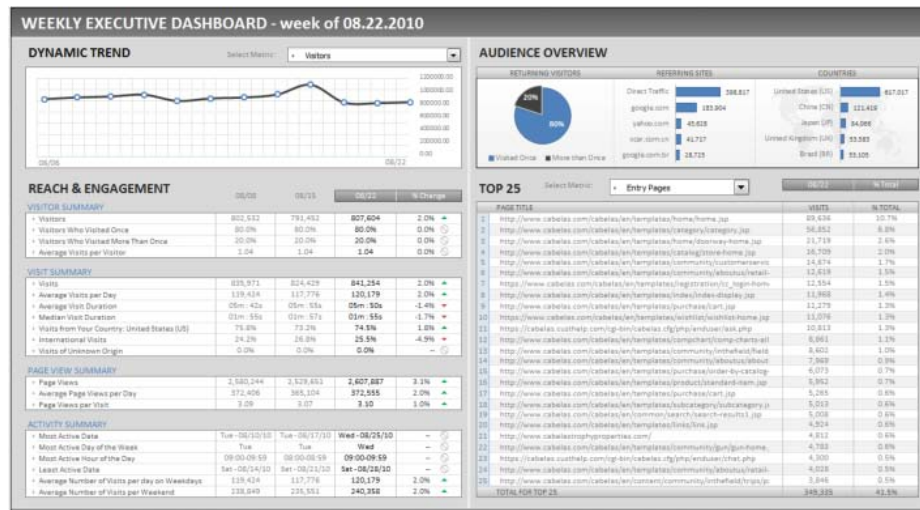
WEEKLY EXECUTIVE DASHBOARD - week of 08.22.2010

DYNAMIC TREND

Select Metric: Visitors

1200000.00
1000000.00
800000.00
600000.00
400000.00
200000.00
0.00

06/06
08/22

AUDIENCE OVERVIEW

RETURNING VISITORS

20%
80%

Visited Once More than Once

REFERRING SITES

| | |
|---|---|
| Direct Traffic | 398,817 |
| google.com | 153,804 |
| yahoo.com | 45,628 |
| ocsr.com.cn | 41,717 |
| google.com.br | 18,715 |

COUNTRIES

| | |
|---|---|
| United States (US) | 657,017 |
| China (CN) | 121,416 |
| Japan (JP) | 84,066 |
| United Kingdom (UK) | 53,583 |
| Brazil (BR) | 53,105 |

REACH & ENGAGEMENT

| | 08/08 | 08/15 | 08/22 | % Change |
|---|---|---|---|---|
| VISITOR SUMMARY | | | | |
| Visitors | 802,532 | 791,492 | 807,604 | 2.0% |
| Visitors Who Visited Once | 80.0% | 80.0% | 80.0% | 0.0% |
| Visitors Who Visited More Than Once | 20.0% | 20.0% | 20.0% | 0.0% |
| Average Visits per Visitor | 1.04 | 1.04 | 1.04 | 0.0% |
| VISIT SUMMARY | | | | |
| Visits | 835,971 | 824,429 | 841,254 | 2.0% |
| Average Visits per Day | 119,424 | 117,776 | 120,179 | 2.0% |
| Average Visit Duration | 05m : 42s | 05m : 55s | 05m : 50s | -1.4% |
| Median Visit Duration | 01m : 55s | 01m : 57s | 01m : 55s | -1.7% |
| Visits from Your Country: United States (US) | 75.8% | 73.2% | 74.5% | 1.8% |
| International Visits | 24.2% | 26.8% | 25.5% | -4.9% |
| Visits of Unknown Origin | 0.0% | 0.0% | 0.0% | - |
| PAGE VIEW SUMMARY | | | | |
| Page Views | 2,580,244 | 2,529,651 | 2,607,887 | 3.1% |
| Average Page Views per Day | 372,406 | 365,104 | 372,555 | 2.0% |
| Page Views per Visit | 3.09 | 3.07 | 3.10 | 1.0% |
| ACTIVITY SUMMARY | | | | |
| Most Active Date | Tue - 08/10/10 | Tue - 08/17/10 | Wed - 08/25/10 | - |
| Most Active Day of the Week | Tue | Tue | Wed | - |
| Most Active Hour of the Day | 09:00-09:59 | 09:00-09:59 | 09:00-09:59 | - |
| Least Active Date | Sat - 08/14/10 | Sat - 08/21/10 | Sat - 08/28/10 | - |
| Average Number of Visits per day on Weekdays | 119,424 | 117,776 | 120,179 | 2.0% |
| Average Number of Visits per Weekend | 238,849 | 235,551 | 240,358 | 2.0% |

TOP 25

Select Metric: Entry Pages

08/22 % Total

| | PAGE TITLE | VISITS | % TOTAL |
|---|---|---|---|
| 1 | http://www.cabelas.com/cabelas/en/templates/home/home.jsp | 89,636 | 10.7% |
| 2 | http://www.cabelas.com/cabelas/en/templates/category/category.jsp | 56,852 | 6.8% |
| 3 | http://www.cabelas.com/cabelas/en/templates/home/doorway-home.jsp | 21,719 | 2.6% |
| 4 | http://www.cabelas.com/cabelas/en/templates/catalog/store-home.jsp | 16,709 | 2.0% |
| 5 | http://www.cabelas.com/cabelas/en/templates/community/customerservic | 14,974 | 1.7% |
| 6 | http://www.cabelas.com/cabelas/en/templates/community/aboutus/retail- | 12,619 | 1.5% |
| 7 | https://www.cabelas.com/cabelas/en/templates/registration/cc_login-hom | 12,554 | 1.5% |
| 8 | http://www.cabelas.com/cabelas/en/templates/index/index-display.jsp | 11,968 | 1.4% |
| 9 | http://www.cabelas.com/cabelas/en/templates/purchase/cart.jsp | 11,279 | 1.3% |
| 10 | http://www.cabelas.com/cabelas/en/templates/wishlist/wishlist-home.jsp | 11,076 | 1.3% |
| 11 | https://cabelas.custhelp.com/cgi-bin/cabelas.cfg/php/enduser/ask.php | 10,813 | 1.3% |
| 12 | http://www.cabelas.com/cabelas/en/templates/compchart/comp-charts-all | 8,861 | 1.1% |
| 13 | http://www.cabelas.com/cabelas/en/templates/community/intheheld/field | 8,602 | 1.0% |
| 14 | http://www.cabelas.com/cabelas/en/templates/community/aboutus/about | 7,969 | 0.9% |
| 15 | http://www.cabelas.com/cabelas/en/templates/purchase/order-by-catalog- | 6,073 | 0.7% |
| 16 | http://www.cabelas.com/cabelas/en/templates/product/standard-item.jsp | 5,952 | 0.7% |
| 17 | https://www.cabelas.com/cabelas/en/templates/purchase/cart.jsp | 5,265 | 0.6% |
| 18 | http://www.cabelas.com/cabelas/en/templates/subcategory/subcategory.js | 5,010 | 0.6% |
| 19 | http://www.cabelas.com/cabelas/en/common/search/search-results1.jsp | 5,008 | 0.6% |
| 20 | http://www.cabelas.com/cabelas/en/templates/links/link.jsp | 4,924 | 0.6% |
| 21 | http://www.cabelastrophyproperties.com/ | 4,812 | 0.6% |
| 22 | http://www.cabelas.com/cabelas/en/templates/community/gun/gun-home. | 4,783 | 0.6% |
| 23 | https://cabelas.custhelp.com/cgi-bin/cabelas.cfg/php/enduser/chat.php | 4,300 | 0.5% |
| 24 | http://www.cabelas.com/cabelas/en/templates/community/aboutus/retail- | 4,026 | 0.5% |
| 25 | http://www.cabelas.com/cabelas/en/content/community/inthefield/trips/p | 3,846 | 0.5% |
| | TOTAL FOR TOP 25 | 349,325 | 41.5% |